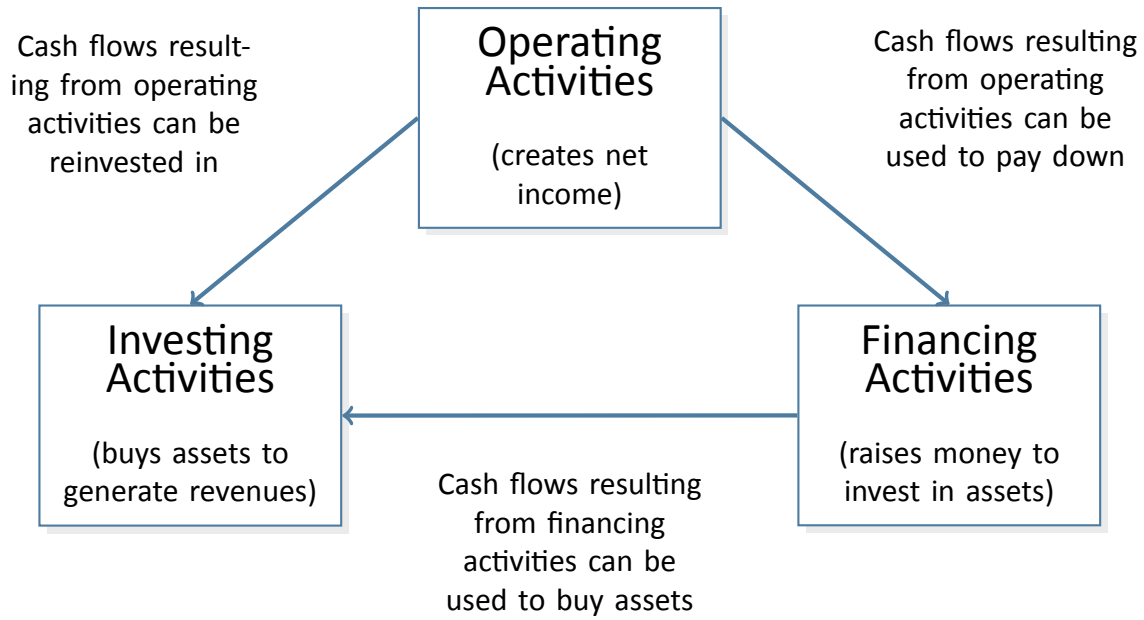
Cash flows resulting from operating activities can be reinvested in

Operating Activities

(creates net income)

Cash flows resulting from operating activities can be used to pay down

Investing Activities

(buys assets to generate revenues)

Financing Activities

(raises money to invest in assets)

Cash flows resulting from financing activities can be used to buy assets